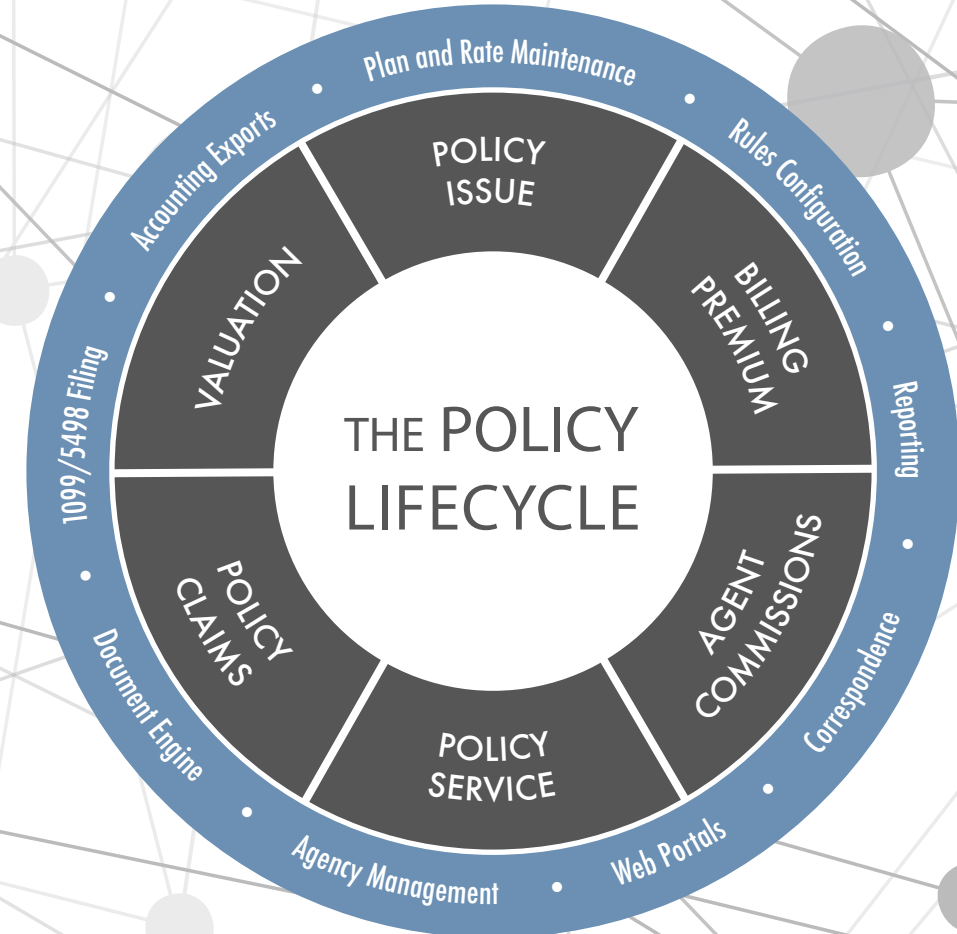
THE POLICY LIFECYCLE

POLICY ISSUE

BILLING PREMIUM

AGENT COMMISSIONS

POLICY SERVICE

POLICY CLAIMS

VALUATION

Plan and Rate Maintenance • Rules Configuration • Reporting • Correspondence • Web Portals • Agency Management • Document Engine • 1099/5498 Filing • Accounting Exports •